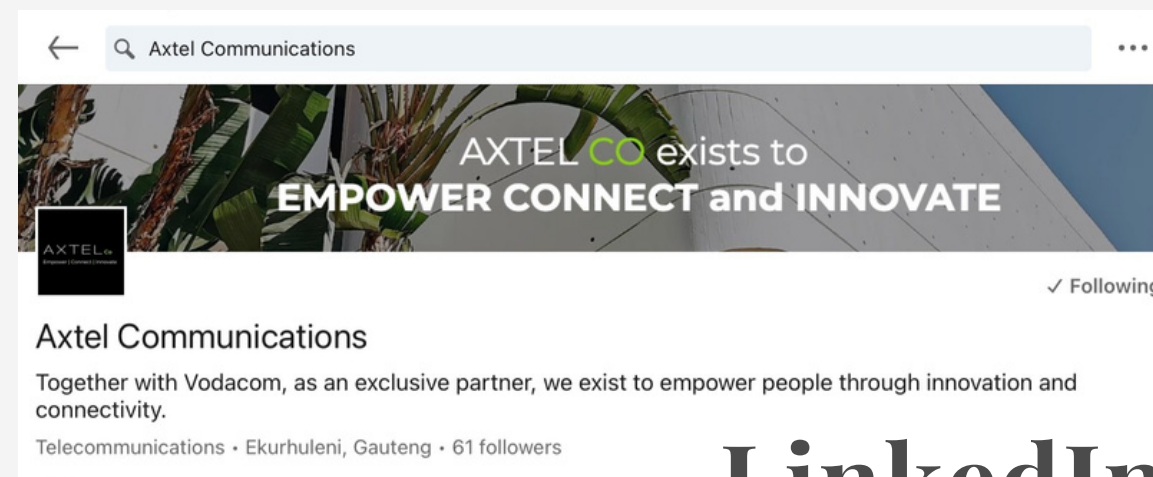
Axtel Communications

•••

AXTEL CO exists to
EMPOWER CONNECT and INNOVATE

AXTEL Co
Empower | Connect | Innovate

✓ Following

Axtel Communications

Together with Vodacom, as an exclusive partner, we exist to empower people through innovation and connectivity.

Telecommunications • Ekurhuleni, Gauteng • 61 followers

LinkedIn